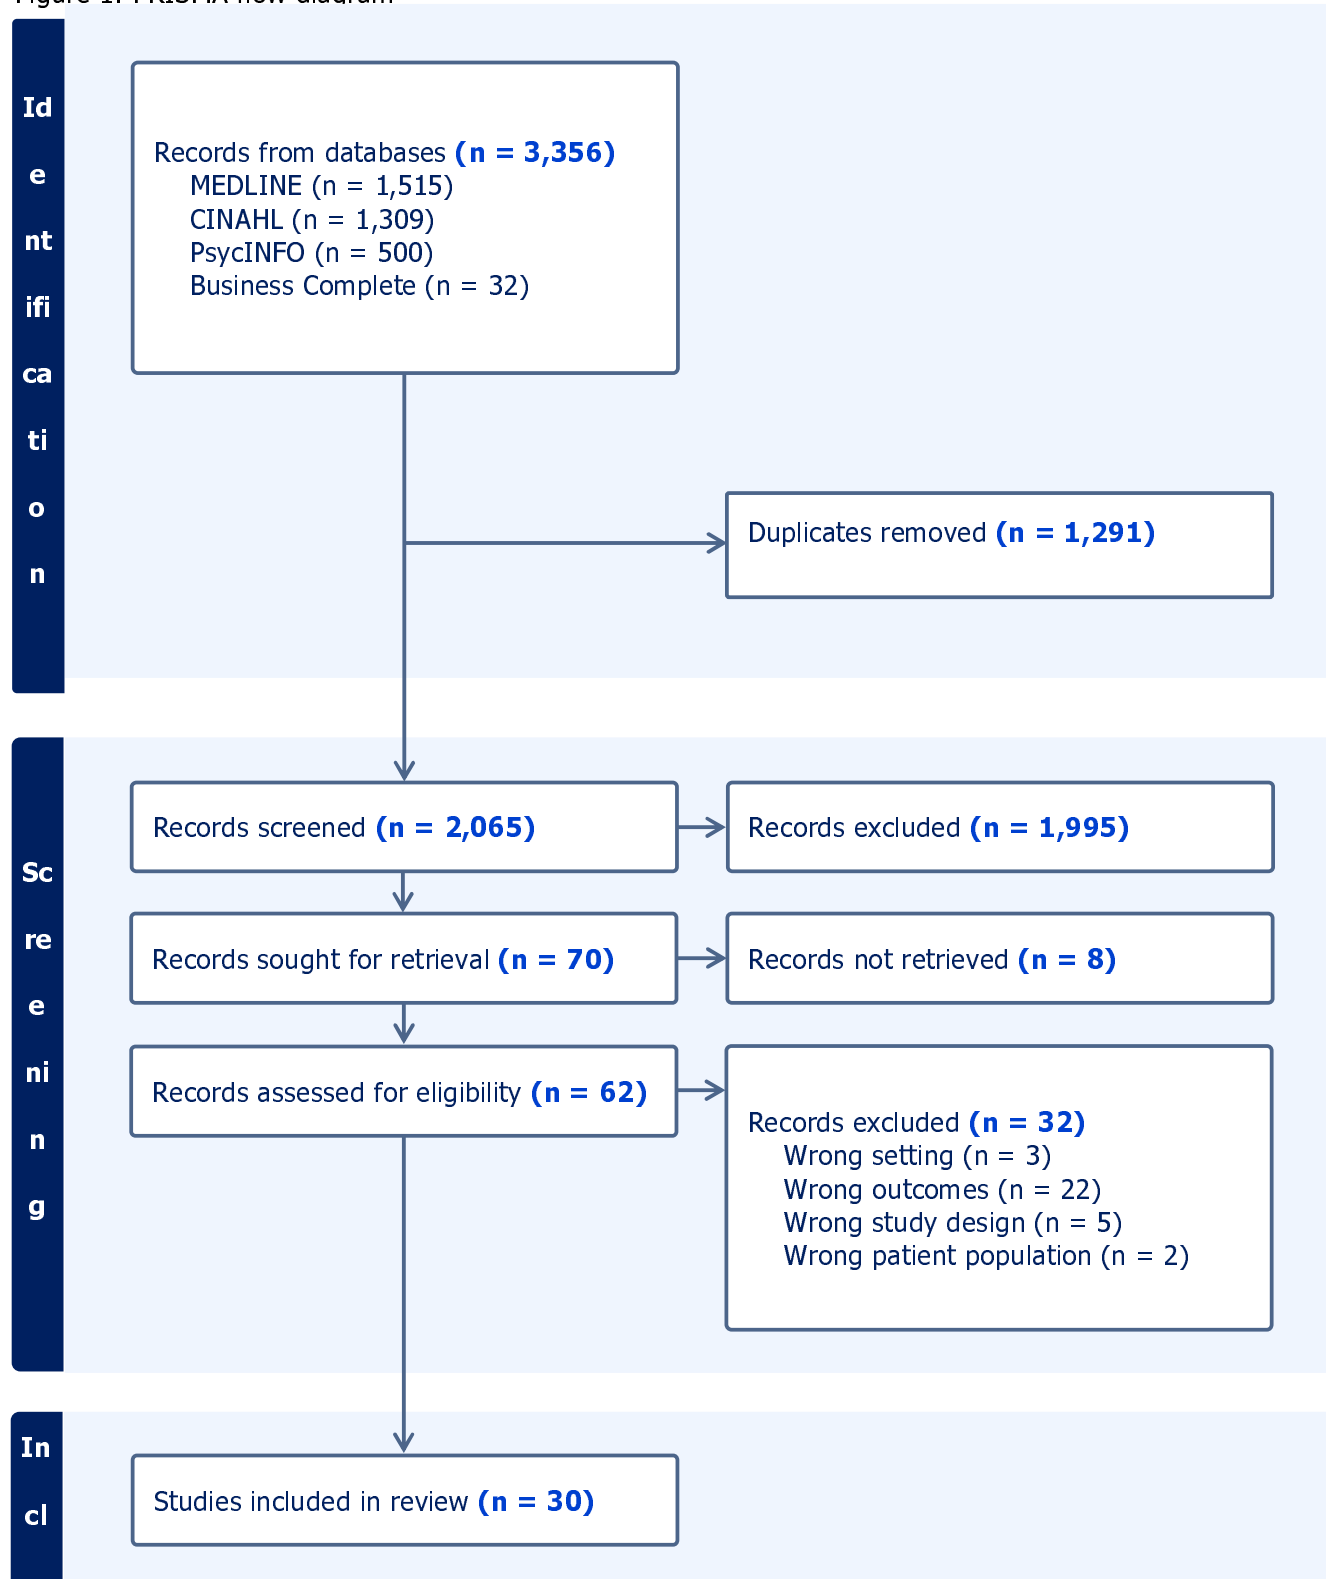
Figure 1. PRISMA flow diagram

Id
e
nt
ifi
ca
ti
o
n

Records from databases (n = 3,356)
MEDLINE (n = 1,515)
CINAHL (n = 1,309)
PsycINFO (n = 500)
Business Complete (n = 32)

Duplicates removed (n = 1,291)

Sc
re
e
ni
n
g

Records screened (n = 2,065)

Records excluded (n = 1,995)

Records sought for retrieval (n = 70)

Records not retrieved (n = 8)

Records assessed for eligibility (n = 62)

Records excluded (n = 32)
Wrong setting (n = 3)
Wrong outcomes (n = 22)
Wrong study design (n = 5)
Wrong patient population (n = 2)

In
cl

Studies included in review (n = 30)